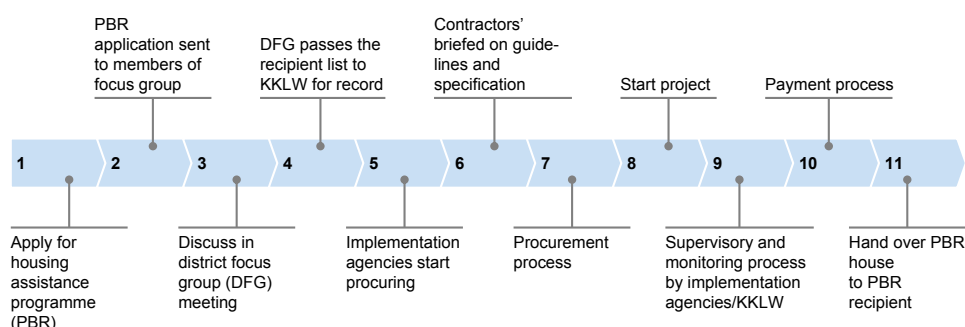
PBR application sent to members of focus group

DFG passes the recipient list to KKLW for record

Contractors' briefed on guidelines and specification

Start project

Payment process

1

2

3

4

5

6

7

8

9

10

11

Apply for housing assistance programme (PBR)

Discuss in district focus group (DFG) meeting

Implementation agencies start procuring

Procurement process

Supervisory and monitoring process by implementation agencies/KKLW

Hand over PBR house to PBR recipient